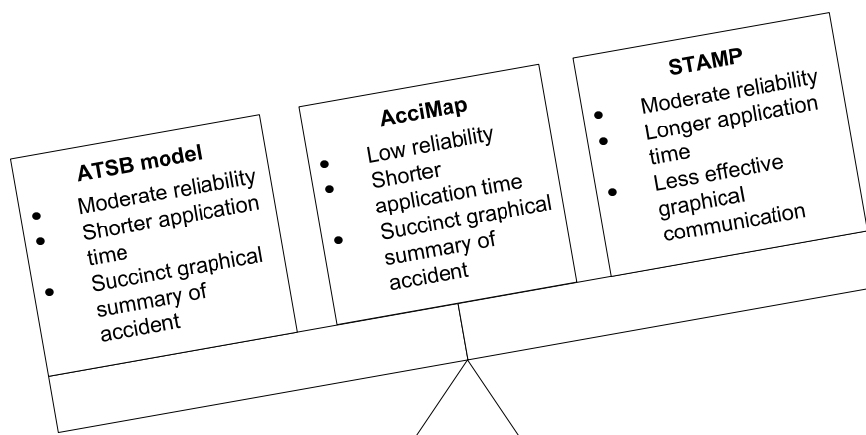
ATSB model

- Moderate reliability
- Shorter application time
- Succinct graphical summary of accident

AcciMap

- Low reliability
- Shorter application time
- Succinct graphical summary of accident

STAMP

- Moderate reliability
- Longer application time
- Less effective graphical communication